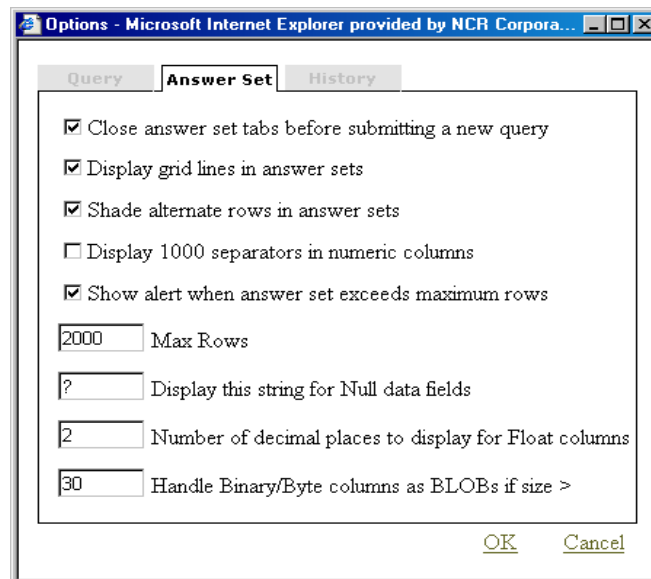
Options - Microsoft Internet Explorer provided by NCR Corpora...

Query | Answer Set | History

☑ Close answer set tabs before submitting a new query

☑ Display grid lines in answer sets

☑ Shade alternate rows in answer sets

☐ Display 1000 separators in numeric columns

☑ Show alert when answer set exceeds maximum rows

2000 Max Rows

? Display this string for Null data fields

2 Number of decimal places to display for Float columns

30 Handle Binary/Byte columns as BLOBs if size >

OK Cancel